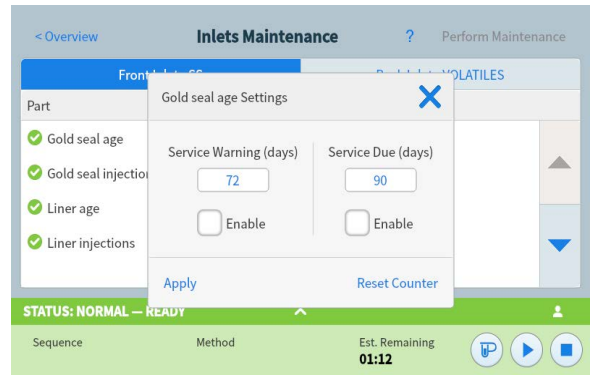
< Overview
Inlets Maintenance
?
Perform Maintenance

Front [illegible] SS
B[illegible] VOLATILES

Part
Gold seal age
Gold seal injectio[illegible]
Liner age
Liner injections

Gold seal age Settings

Service Warning (days)
72
Enable

Service Due (days)
90
Enable

Apply
Reset Counter

STATUS: NORMAL — READY

Sequence
Method
Est. Remaining
01:12